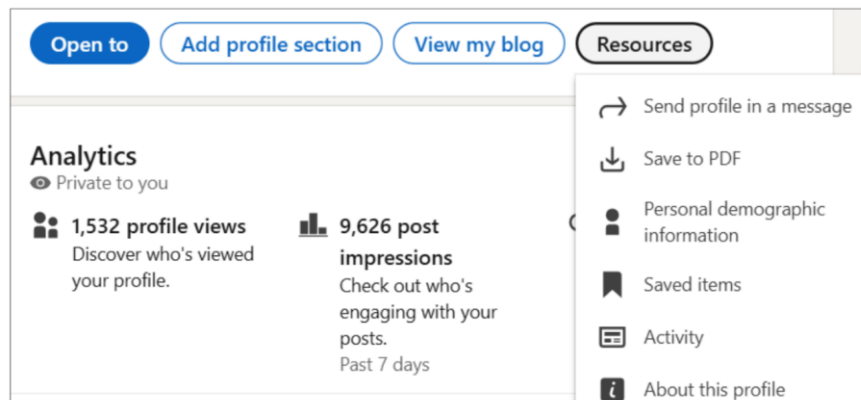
Open to
Add profile section
View my blog
Resources

Send profile in a message
Save to PDF
Personal demographic information
Saved items
Activity
About this profile

Analytics
Private to you

1,532 profile views
Discover who's viewed your profile.

9,626 post impressions
Check out who's engaging with your posts.
Past 7 days